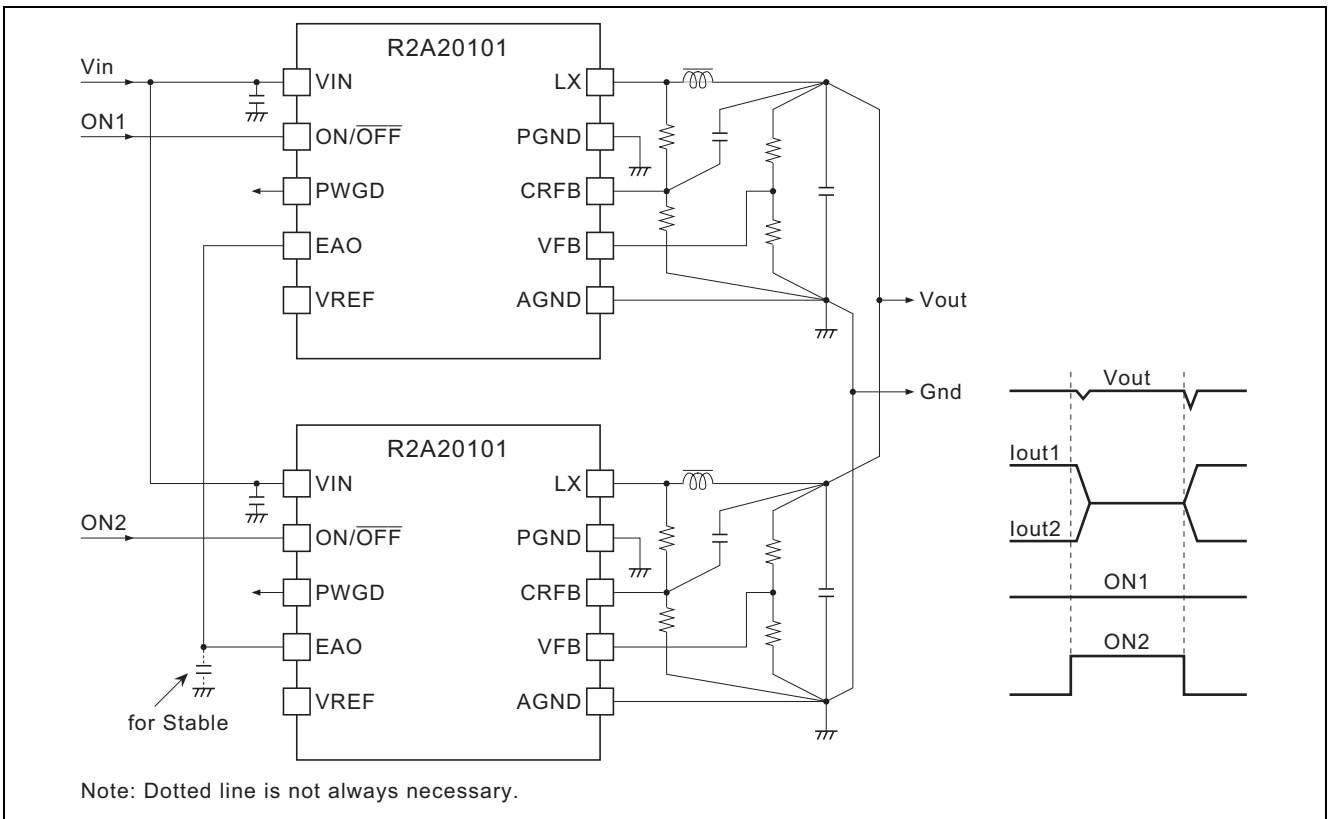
R2A20101

Vin
VIN
ON1
ON/$\overline{OFF}$
PWGD
EAO
VREF
LX
PGND
CRFB
VFB
AGND

Vout
Gnd

R2A20101

VIN
ON2
ON/$\overline{OFF}$
PWGD
EAO
VREF
for Stable
LX
PGND
CRFB
VFB
AGND

Vout
Iout1
Iout2
ON1
ON2

Note: Dotted line is not always necessary.